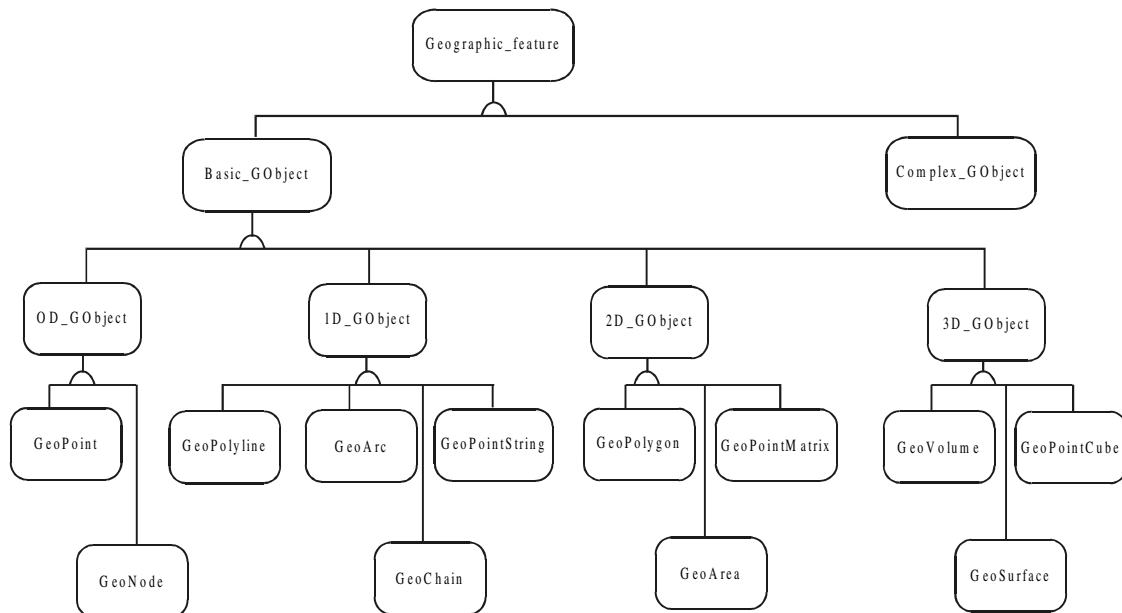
Geographic_feature

Basic_GObject

Complex_GObject

OD_GObject

1D_GObject

2D_GObject

3D_GObject

GeoPoint

GeoNode

GeoPolyline

GeoArc

GeoPointString

GeoChain

GeoPolygon

GeoPointMatrix

GeoArea

GeoVolume

GeoPointCube

GeoSurface